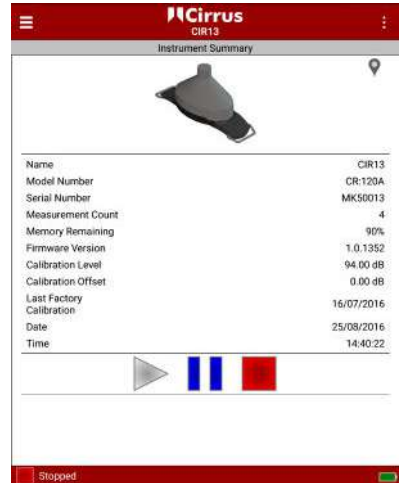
Cirrus
CIR13

Instrument Summary

| | |
|---|---|
| Name | CIR13 |
| Model Number | CR:120A |
| Serial Number | MK50013 |
| Measurement Count | 4 |
| Memory Remaining | 90% |
| Firmware Version | 1.0.1352 |
| Calibration Level | 94.00 dB |
| Calibration Offset | 0.00 dB |
| Last Factory Calibration | 16/07/2016 |
| Date | 25/08/2016 |
| Time | 14:40:22 |

Stopped